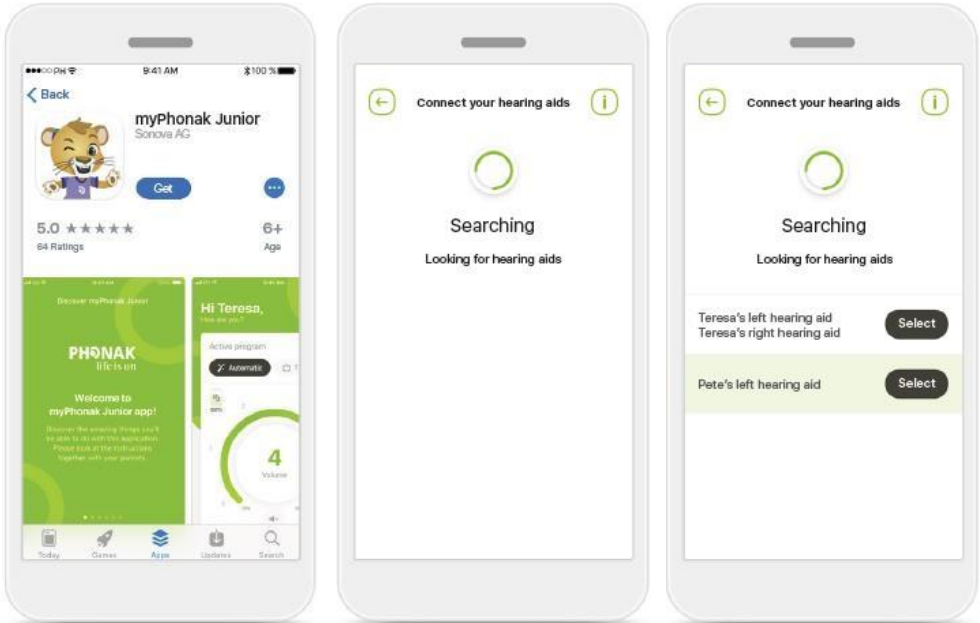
●●●○○ PH 9:41 AM 100 %

Back

myPhonak Junior
Sonova AG

Get

5.0 ★★★★★
64 Ratings

6+
Age

Discover myPhonak Junior

PHONAK
life is on

Welcome to myPhonak Junior app!

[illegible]

Hi Teresa,
How are you?

Active program

Automatic

4
Volume

Today Games Apps Updates Search

Connect your hearing aids

Searching

Looking for hearing aids

Connect your hearing aids

Searching

Looking for hearing aids

Teresa's left hearing aid
Teresa's right hearing aid

Select

Pete's left hearing aid

Select